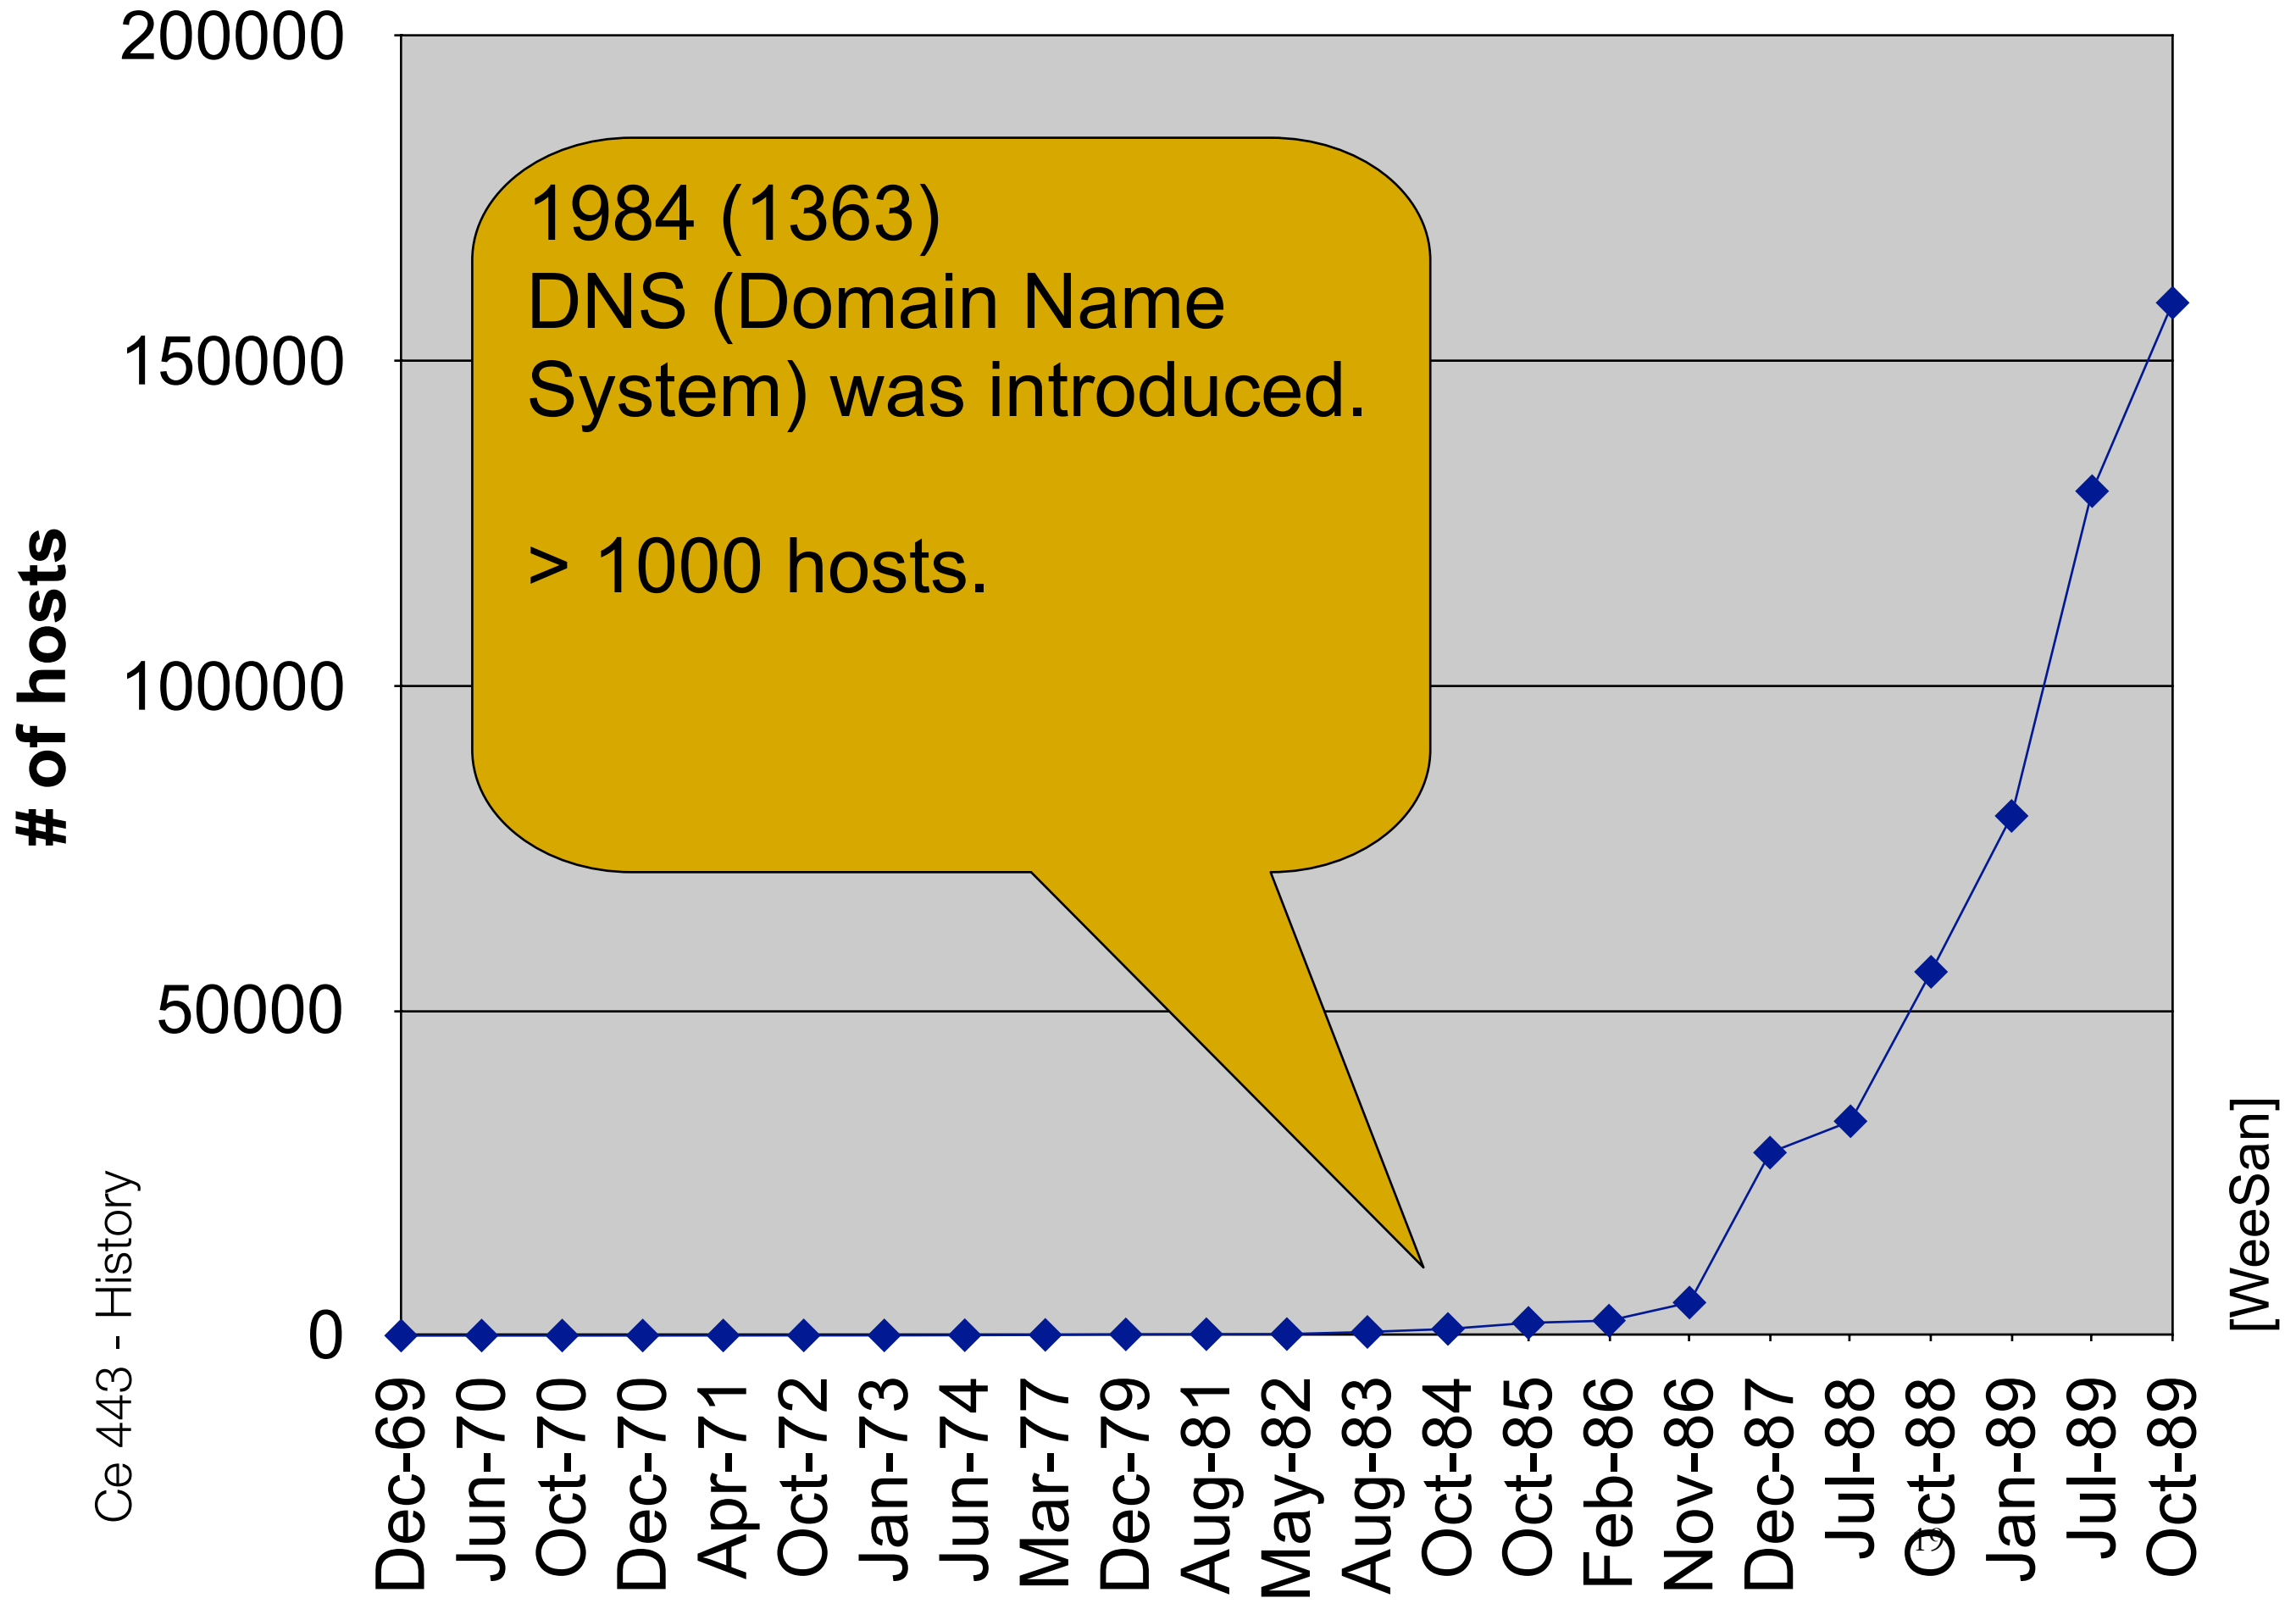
200000
150000
100000
50000
0

# of hosts

1984 (1363)
DNS (Domain Name System) was introduced.

> 1000 hosts.

Dec-69
Jun-70
Oct-70
Dec-70
Apr-71
Oct-72
Jan-73
Jun-74
Mar-77
Dec-79
Aug-81
May-82
Aug-83
Oct-84
Oct-85
Feb-86
Nov-86
Dec-87
Jul-88
Oct-88
Jan-89
Jul-89
Oct-89

Ce 443 - History

[WeeSan]

19